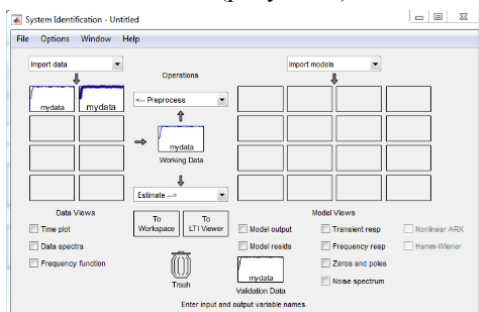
System Identification - Untitled

File Options Window Help

Import data

Operations

Import models

mydata

mydata

<-- Preprocess

mydata

Working Data

Estimate -->

Data Views

To Workspace

To LTI Viewer

Model Views

Time plot

Data spectra

Frequency function

Model output

Model resids

Transient resp

Frequency resp

Zeros and poles

Noise spectrum

Nonlinear ARX

Hamm-Wiener

Trash

mydata

Validation Data

Enter input and output variable names.